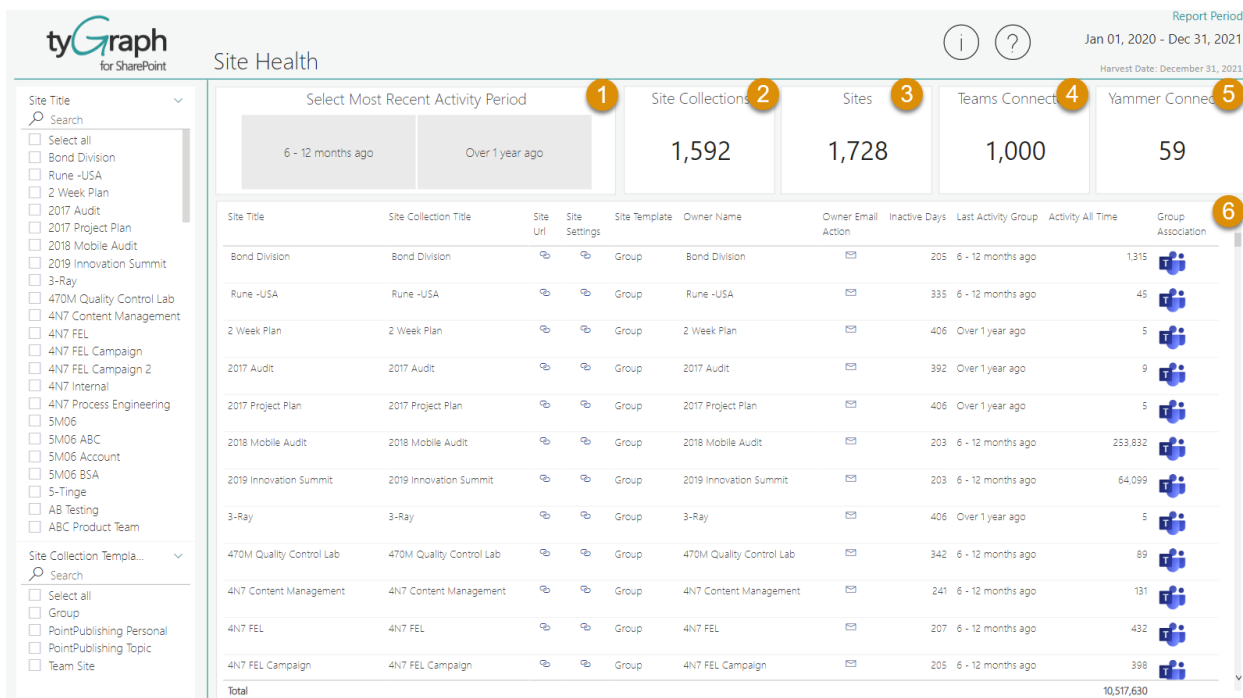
tyGraph for SharePoint

Site Health

Report Period
Jan 01, 2020 - Dec 31, 2021
Harvest Date: December 31, 2021

Site Title
Search
Select all
Bond Division
Rune -USA
2 Week Plan
2017 Audit
2017 Project Plan
2018 Mobile Audit
2019 Innovation Summit
3-Ray
470M Quality Control Lab
4N7 Content Management
4N7 FEL
4N7 FEL Campaign
4N7 FEL Campaign 2
4N7 Internal
4N7 Process Engineering
5M06
5M06 ABC
5M06 Account
5M06 BSA
5-Tinge
AB Testing
ABC Product Team

Site Collection Templa...
Search
Select all
Group
PointPublishing Personal
PointPublishing Topic
Team Site

1 Select Most Recent Activity Period
6 - 12 months ago
Over 1 year ago

2 Site Collections
1,592

3 Sites
1,728

4 Teams Connect
1,000

5 Yammer Connec
59

6

| Site Title | Site Collection Title | Site Url | Site Settings | Site Template | Owner Name | Owner Email Action | Inactive Days | Last Activity Group | Activity All Time | Group Association |
|---|---|---|---|---|---|---|---|---|---|---|
| Bond Division | Bond Division | | | Group | Bond Division | | 205 | 6 - 12 months ago | 1,315 | |
| Rune -USA | Rune -USA | | | Group | Rune -USA | | 335 | 6 - 12 months ago | 45 | |
| 2 Week Plan | 2 Week Plan | | | Group | 2 Week Plan | | 406 | Over 1 year ago | 5 | |
| 2017 Audit | 2017 Audit | | | Group | 2017 Audit | | 392 | Over 1 year ago | 9 | |
| 2017 Project Plan | 2017 Project Plan | | | Group | 2017 Project Plan | | 406 | Over 1 year ago | 5 | |
| 2018 Mobile Audit | 2018 Mobile Audit | | | Group | 2018 Mobile Audit | | 203 | 6 - 12 months ago | 253,832 | |
| 2019 Innovation Summit | 2019 Innovation Summit | | | Group | 2019 Innovation Summit | | 203 | 6 - 12 months ago | 64,099 | |
| 3-Ray | 3-Ray | | | Group | 3-Ray | | 406 | Over 1 year ago | 5 | |
| 470M Quality Control Lab | 470M Quality Control Lab | | | Group | 470M Quality Control Lab | | 342 | 6 - 12 months ago | 89 | |
| 4N7 Content Management | 4N7 Content Management | | | Group | 4N7 Content Management | | 241 | 6 - 12 months ago | 131 | |
| 4N7 FEL | 4N7 FEL | | | Group | 4N7 FEL | | 207 | 6 - 12 months ago | 432 | |
| 4N7 FEL Campaign | 4N7 FEL Campaign | | | Group | 4N7 FEL Campaign | | 205 | 6 - 12 months ago | 398 | |
| Total | | | | | | | | | 10,517,630 | |